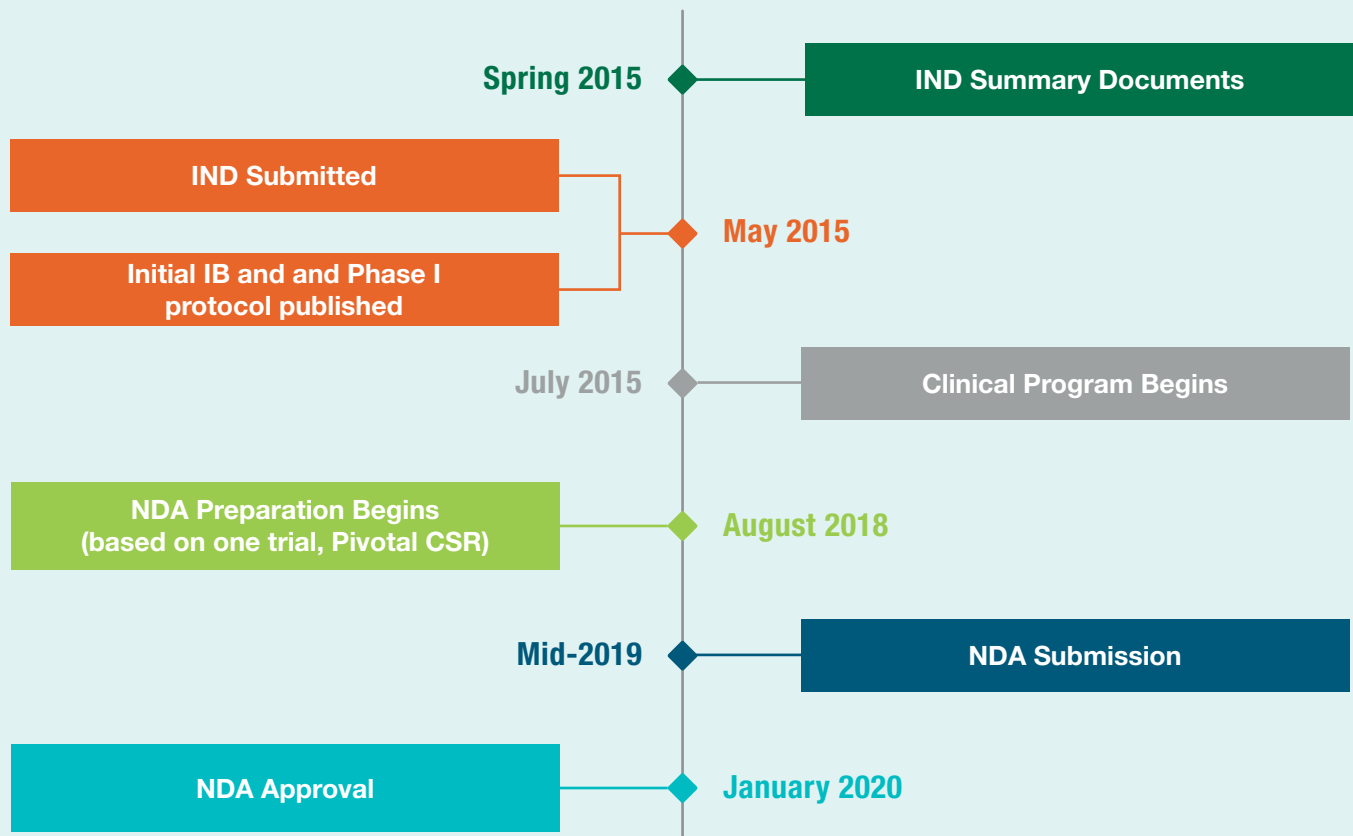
Spring 2015
IND Summary Documents

IND Submitted
Initial IB and and Phase I protocol published
May 2015

July 2015
Clinical Program Begins

NDA Preparation Begins (based on one trial, Pivotal CSR)
August 2018

Mid-2019
NDA Submission

NDA Approval
January 2020